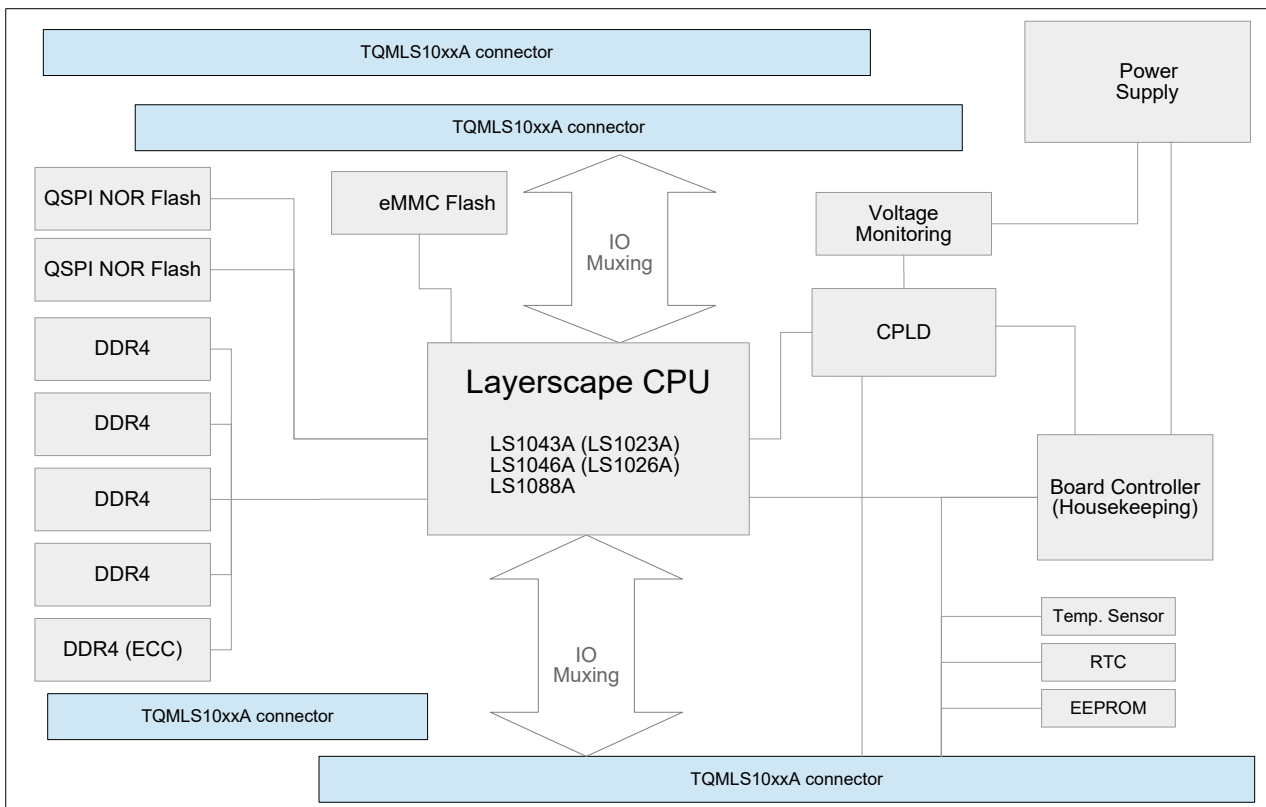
TQMLS10xxA connector

TQMLS10xxA connector

Power Supply

QSPI NOR Flash

QSPI NOR Flash

eMMC Flash

IO Muxing

Voltage Monitoring

CPLD

DDR4

DDR4

DDR4

DDR4

DDR4 (ECC)

Layerscape CPU

LS1043A (LS1023A)
LS1046A (LS1026A)
LS1088A

Board Controller (Housekeeping)

Temp. Sensor

RTC

EEPROM

IO Muxing

TQMLS10xxA connector

TQMLS10xxA connector